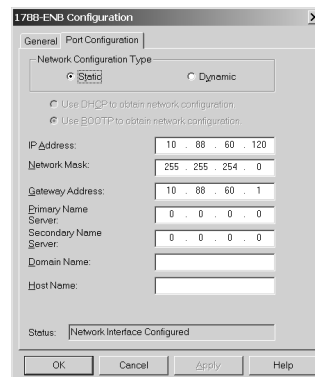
1788-ENB Configuration

General | Port Configuration

Network Configuration Type

Static

Dynamic

Use DHCP to obtain network configuration

Use BOOTP to obtain network configuration

IP Address: 10 . 88 . 60 . 120

Network Mask: 255 . 255 . 254 . 0

Gateway Address: 10 . 88 . 60 . 1

Primary Name Server: 0 . 0 . 0 . 0

Secondary Name Server: 0 . 0 . 0 . 0

Domain Name:

Host Name:

Status: Network Interface Configured

OK | Cancel | Apply | Help